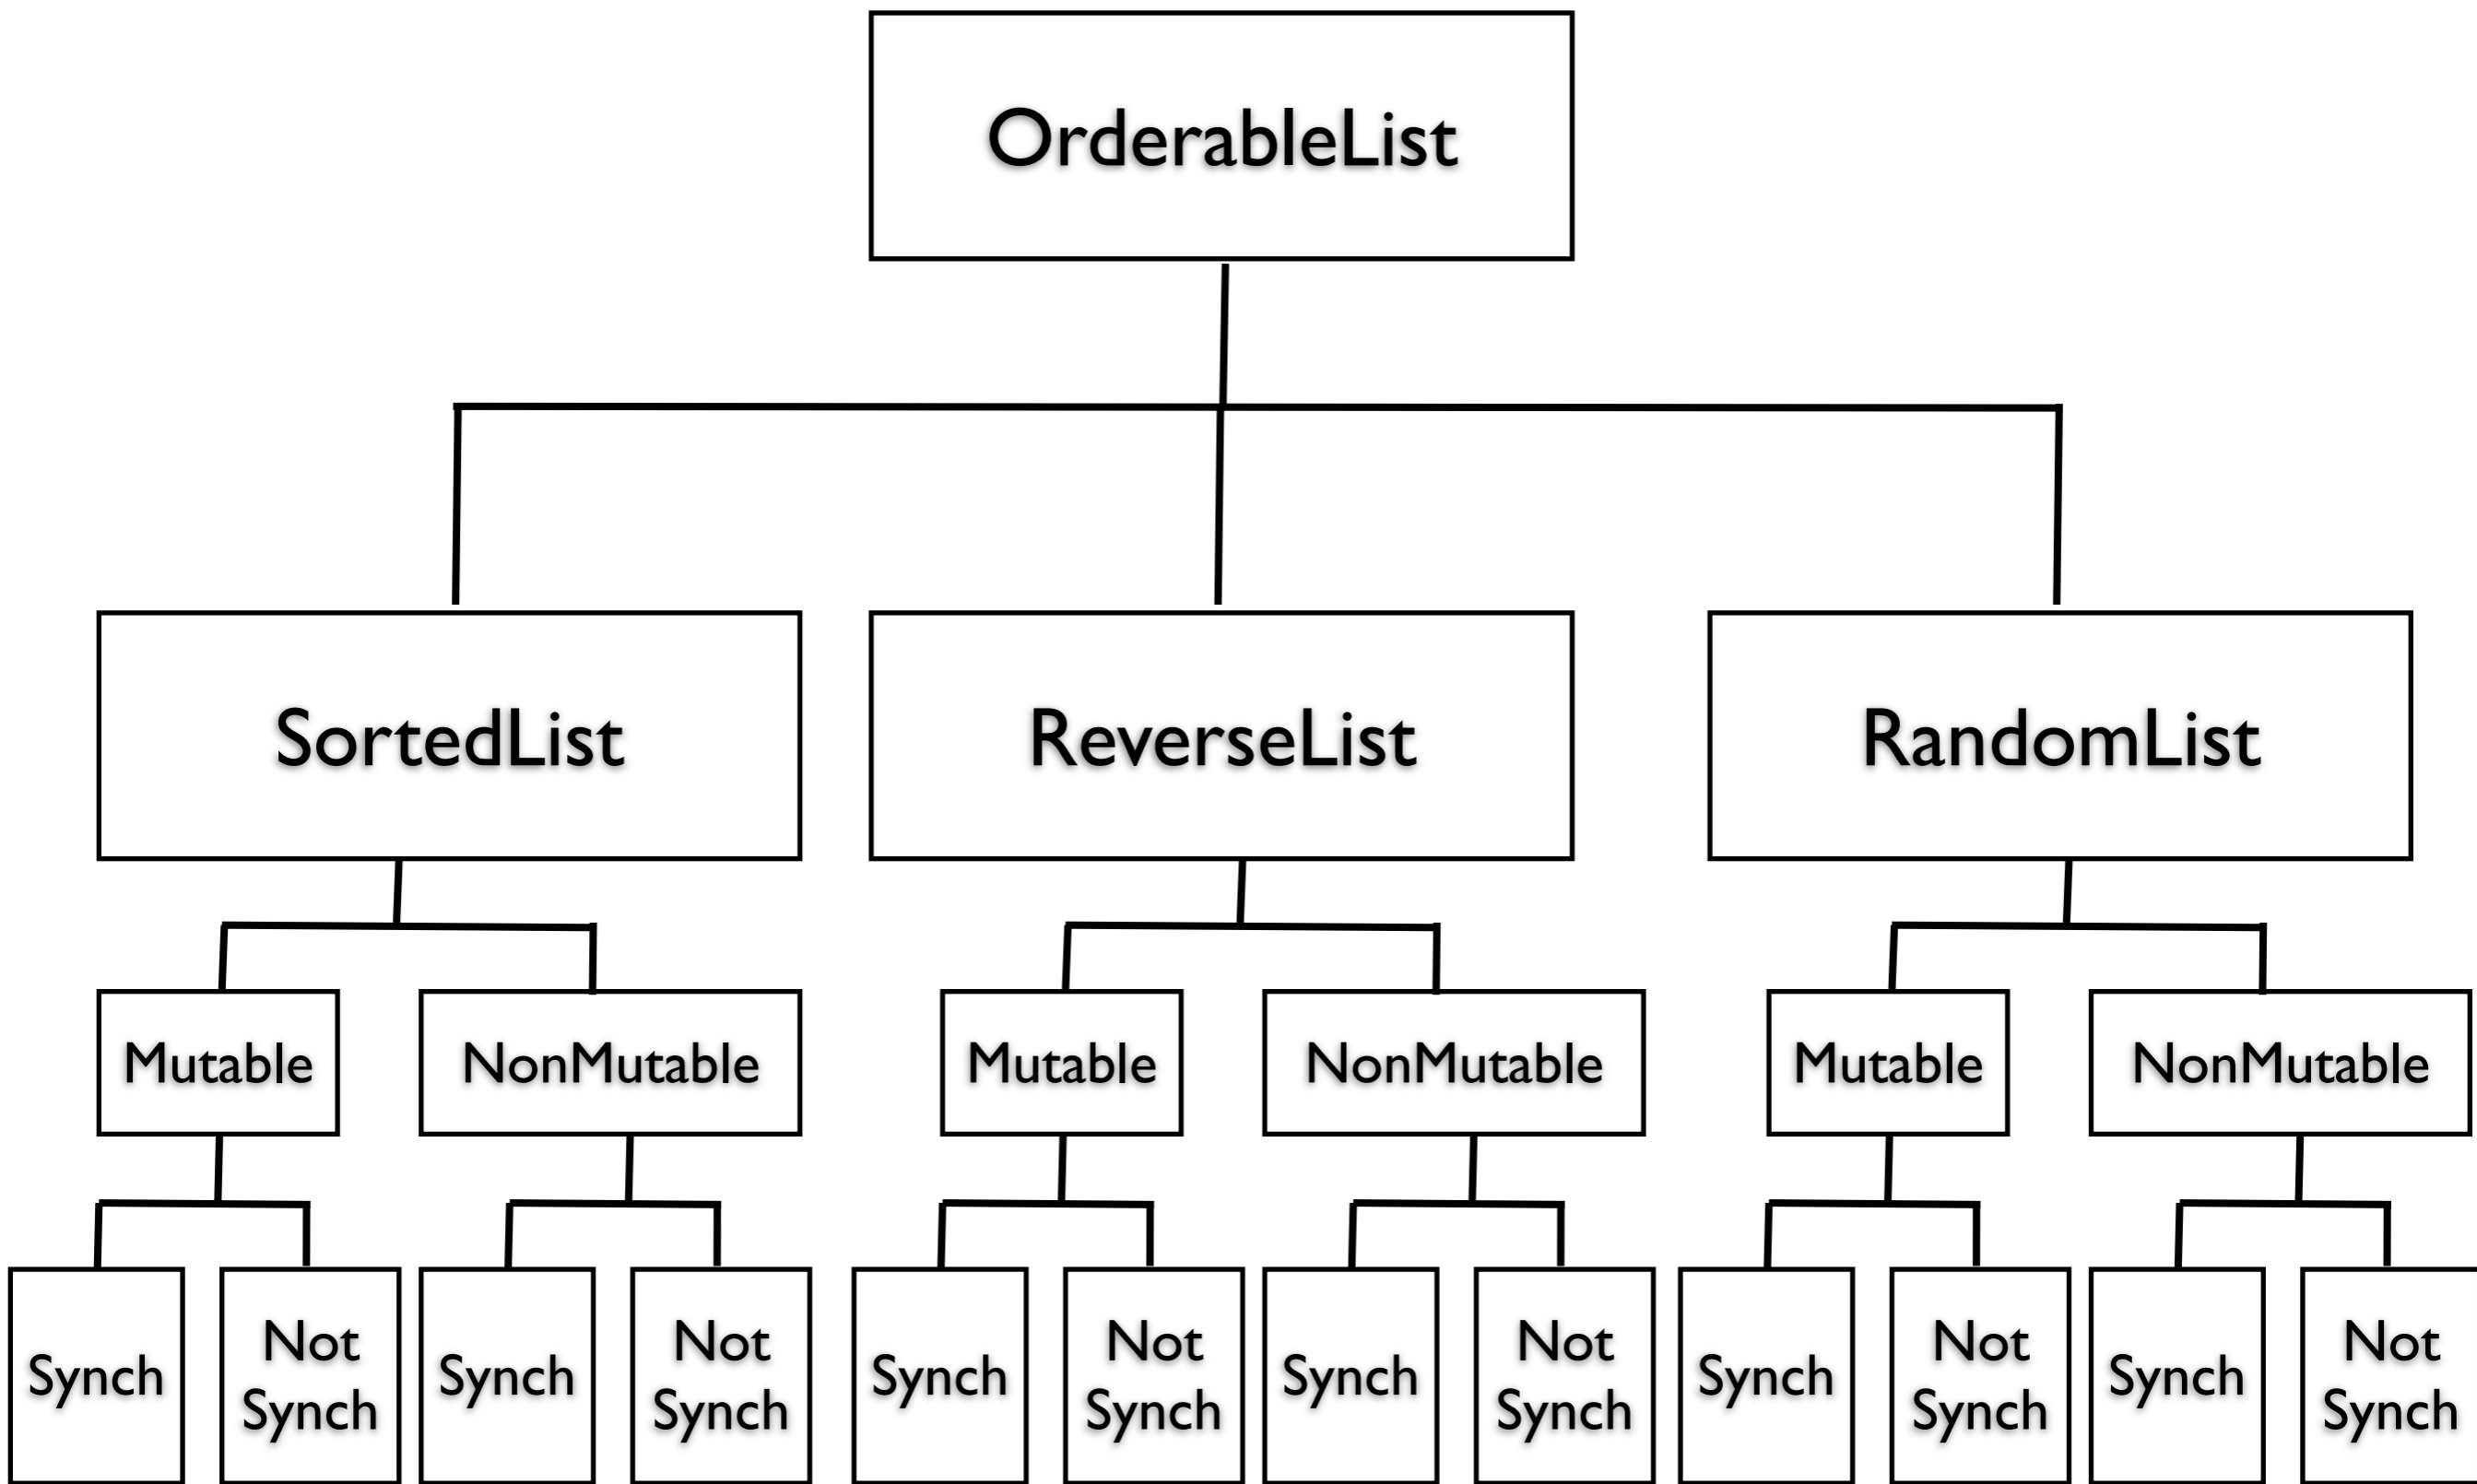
OrderableList

SortedList

ReverseList

RandomList

Mutable

NonMutable

Mutable

NonMutable

Mutable

NonMutable

Synch

Not Synch

Synch

Not Synch

Synch

Not Synch

Synch

Not Synch

Synch

Not Synch

Synch

Not Synch